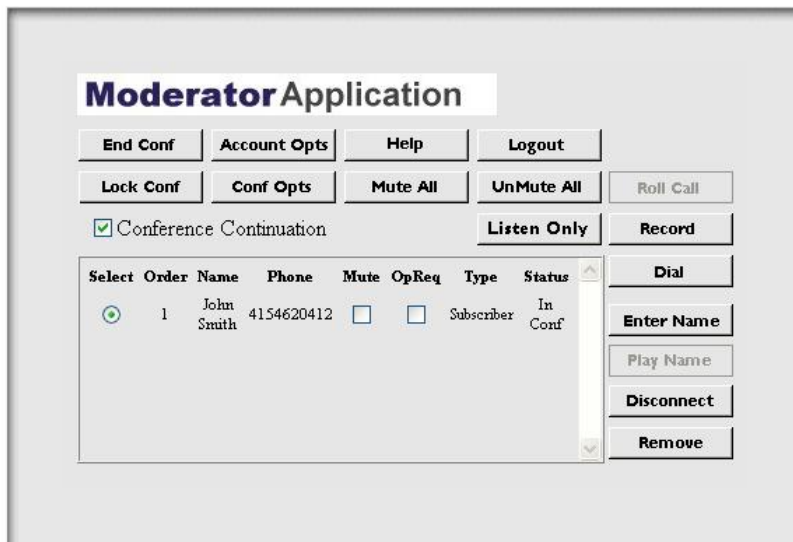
Moderator Application

End Conf
Account Opts
Help
Logout

Lock Conf
Conf Opts
Mute All
UnMute All
Roll Call

Conference Continuation
Listen Only
Record

| Select | Order | Name | Phone | Mute | OpReq | Type | Status |
|---|---|---|---|---|---|---|---|
| | 1 | John Smith | 4154620412 | | | Subscriber | In Conf |

Dial
Enter Name
Play Name
Disconnect
Remove